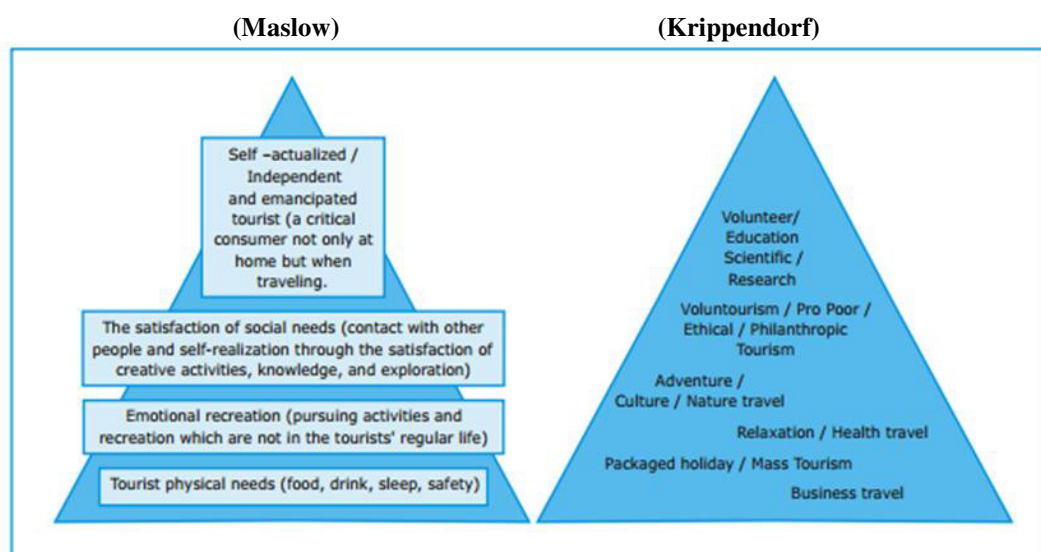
(Maslow)

(Krippendorf)

Self –actualized / Independent and emancipated tourist (a critical consumer not only at home but when traveling.

The satisfaction of social needs (contact with other people and self-realization through the satisfaction of creative activities, knowledge, and exploration)

Emotional recreation (pursuing activities and recreation which are not in the tourists' regular life)

Tourist physical needs (food, drink, sleep, safety)

Volunteer/ Education Scientific / Research

Voluntourism / Pro Poor / Ethical / Philanthropic Tourism

Adventure / Culture / Nature travel

Relaxation / Health travel

Packaged holiday / Mass Tourism

Business travel